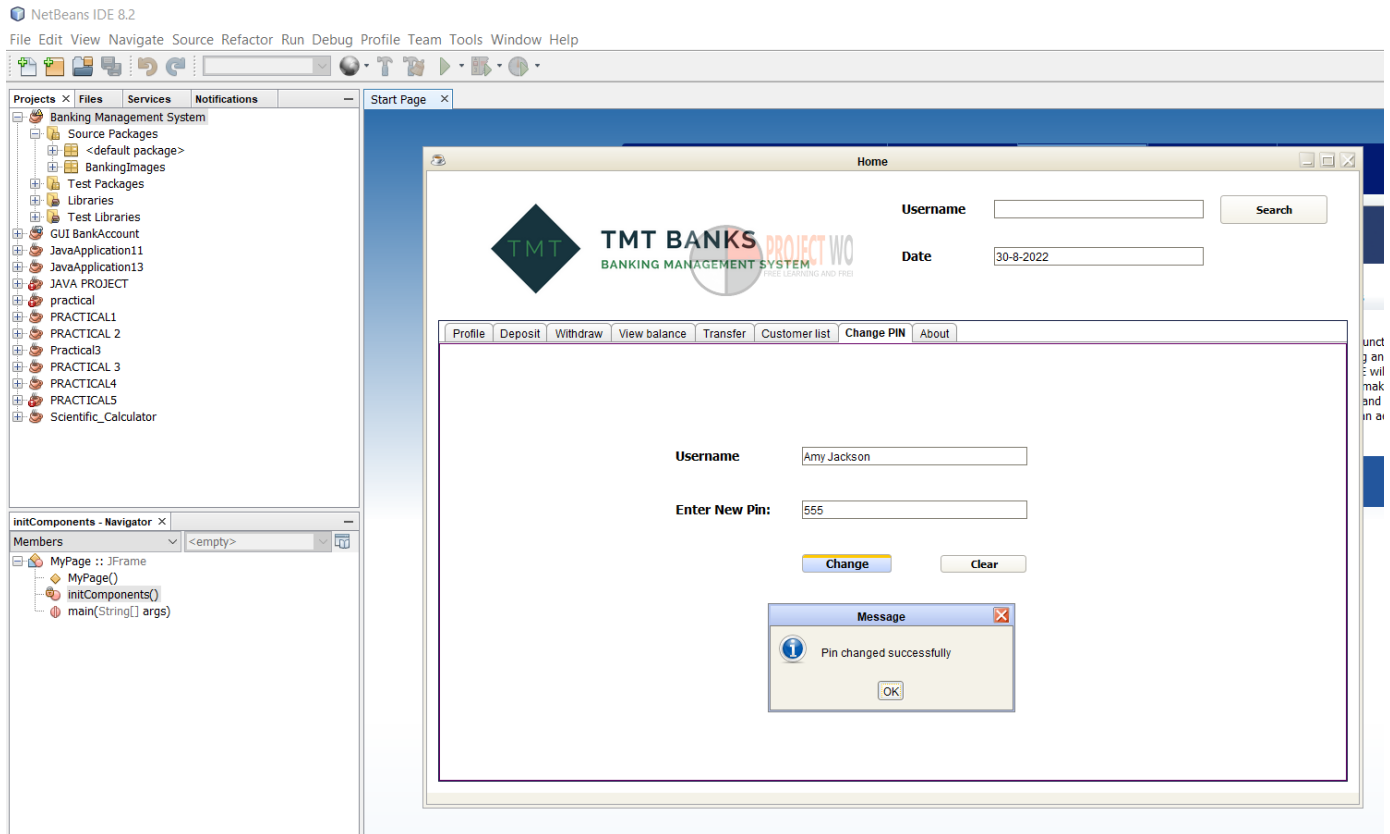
NetBeans IDE 8.2

File Edit View Navigate Source Refactor Run Debug Profile Team Tools Window Help

Projects × Files Services Notifications

Banking Management System
Source Packages
<default package>
BankingImages
Test Packages
Libraries
Test Libraries
GUI BankAccount
JavaApplication11
JavaApplication13
JAVA PROJECT
practical
PRACTICAL1
PRACTICAL 2
Practical3
PRACTICAL 3
PRACTICAL4
PRACTICAL5
Scientific_Calculator

initComponents - Navigator ×
Members <empty>
MyPage :: JFrame
MyPage()
initComponents()
main(String[] args)

Start Page ×

Home

TMT
TMT BANKS
BANKING MANAGEMENT SYSTEM
PROJECT WO
FREE LEARNING AND FREE

Username
Search
Date 30-8-2022

Profile Deposit Withdraw View balance Transfer Customer list Change PIN About

Username Amy Jackson
Enter New Pin: 555
Change Clear

Message
Pin changed successfully
OK

unct
g an
E wil
mak
and
an a